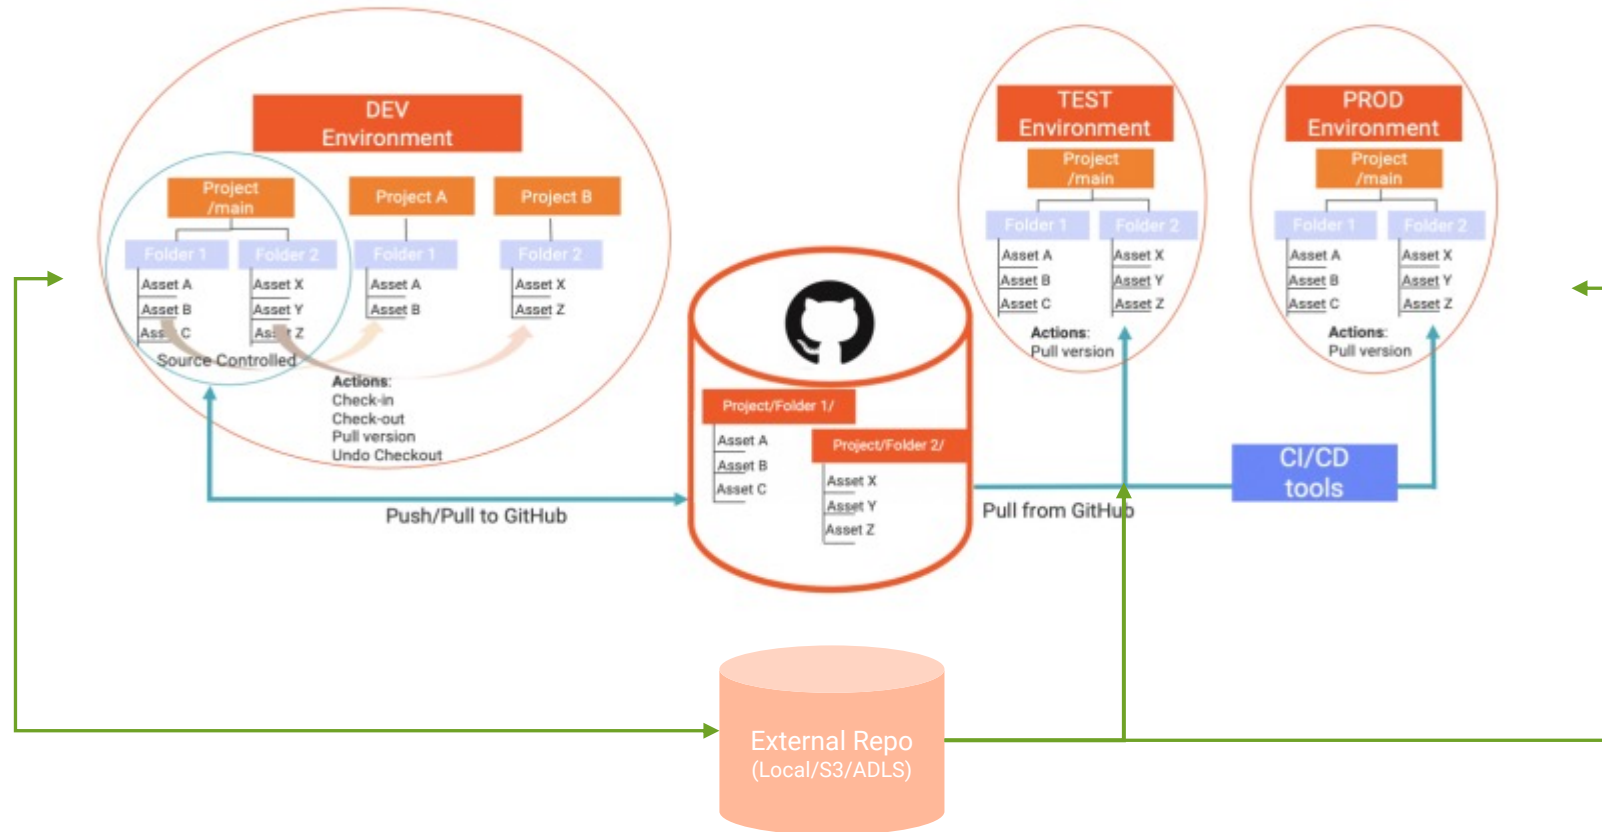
DEV Environment

Project /main

Folder 1

Asset A
Asset B
Ass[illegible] C

Folder 2

Asset X
Asset Y
As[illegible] Z

Source Controlled

Project A

Folder 1

Asset A
Asset B

Project B

Folder 2

Asset X
Asset Z

Actions:
Check-in
Check-out
Pull version
Undo Checkout

Push/Pull to GitHub

Project/Folder 1/

Asset A
Asset B
Asset C

Project/Folder 2/

Asset X
Asset Y
Asset Z

TEST Environment

Project /main

Folder 1

Asset A
Asset B
Asset C

Folder 2

Asset X
Asset Y
Asset Z

Actions:
Pull version

PROD Environment

Project /main

Folder 1

Asset A
Asset B
Asset C

Folder 2

Asset X
Asset Y
Asset Z

Actions:
Pull version

Pull from GitHub

CI/CD tools

External Repo
(Local/S3/ADLS)